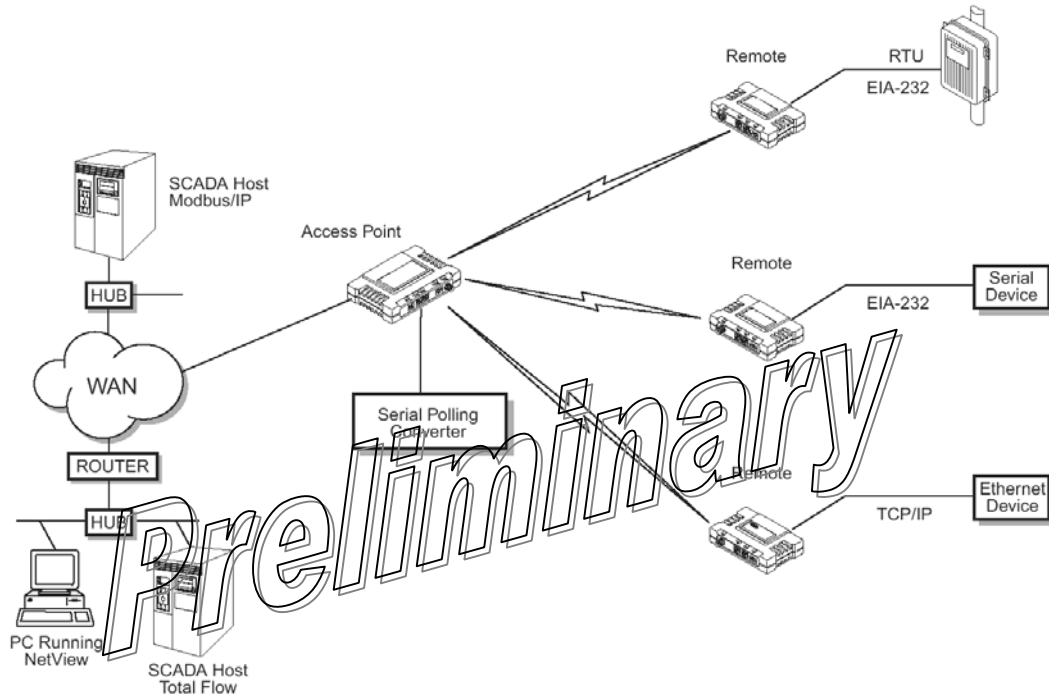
Remote

RTU

EIA-232

SCADA Host
Modbus/IP

Access Point

Remote

Serial Device

EIA-232

HUB

WAN

Serial Polling Converter

ROUTER

Remote

Ethernet Device

TCP/IP

HUB

PC Running NetView

SCADA Host
Total Flow

Preliminary